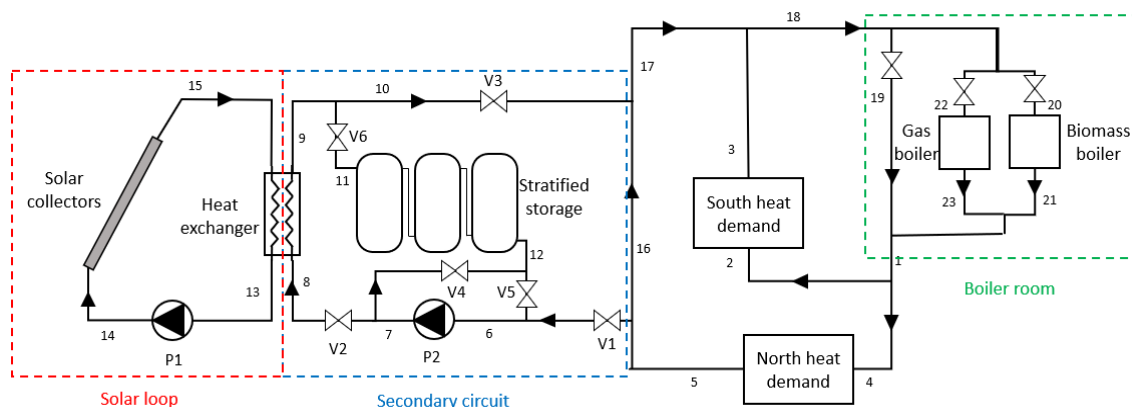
15
Solar collectors
Heat exchanger
13
14
P1
Solar loop
9
10
V3
V6
11
Stratified storage
12
8
V4
V5
V2
7
P2
6
V1
Secondary circuit
17
18
16
3
South heat demand
2
5
North heat demand
4
19
22
20
Gas boiler
Biomass boiler
23
21
1
Boiler room